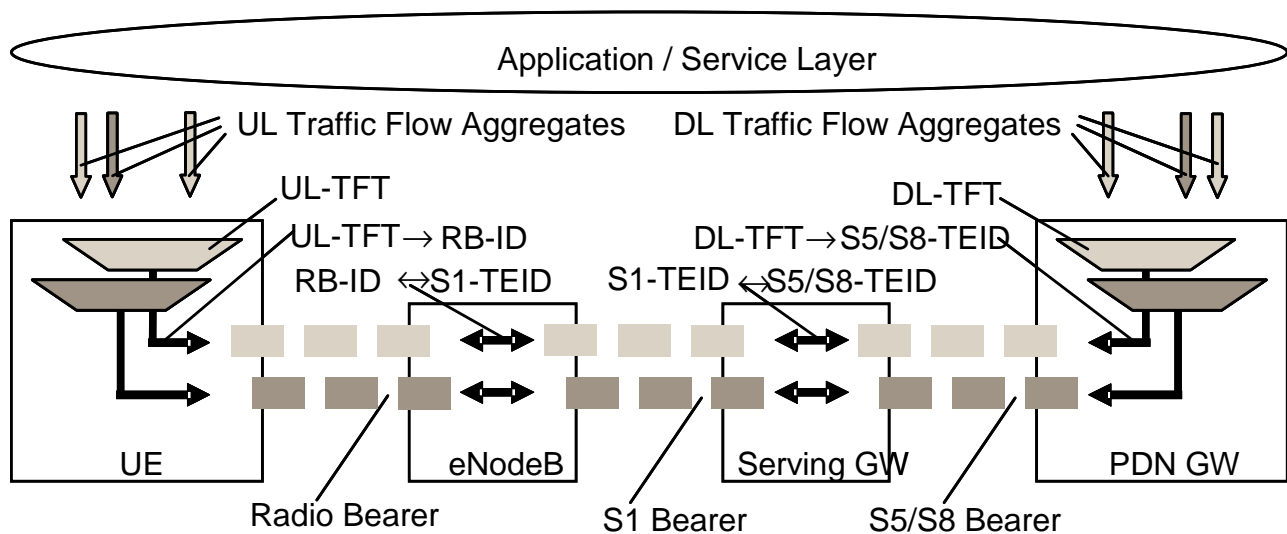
Application / Service Layer

UL Traffic Flow Aggregates

DL Traffic Flow Aggregates

UL-TFT

UL-TFT $\rightarrow$ RB-ID

RB-ID $\leftrightarrow$ S1-TEID

DL-TFT

DL-TFT $\rightarrow$ S5/S8-TEID

S1-TEID $\leftrightarrow$ S5/S8-TEID

UE

eNodeB

Serving GW

PDN GW

Radio Bearer

S1 Bearer

S5/S8 Bearer